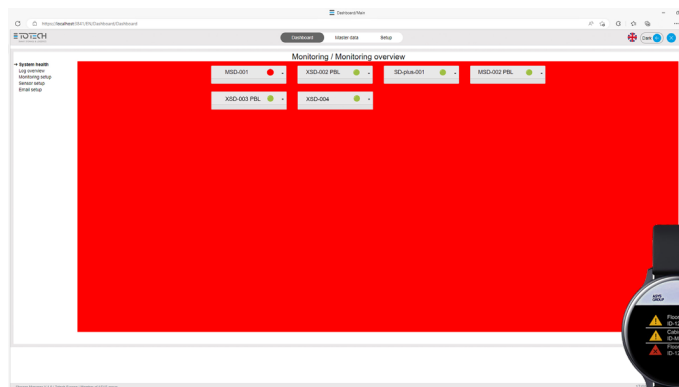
Dashboard/Main

https://localhost:8431/EN/Dashboard/Dashboard

TOTECH

Dashboard
Master data
Setup

Dark

Monitoring / Monitoring overview

System health
Log overview
Monitoring setup
Sensor setup
Email setup

MSD-001
XSD-002 PBL
SD-plus-001
MSD-002 PBL
XSD-003 PBL
XSD-004

Floor
ID-12
Cabi
ID-M
Floor
ID-12